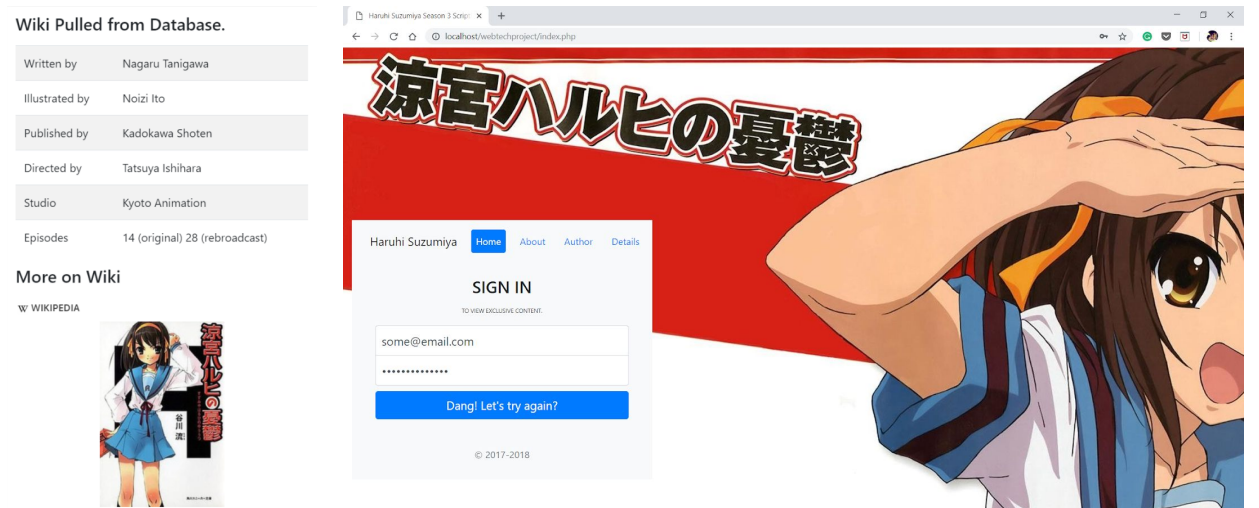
Wiki Pulled from Database.

| Written by | Nagaru Tanigawa |
|---|---|
| Illustrated by | Noizi Ito |
| Published by | Kadokawa Shoten |
| Directed by | Tatsuya Ishihara |
| Studio | Kyoto Animation |
| Episodes | 14 (original) 28 (rebroadcast) |

More on Wiki

W WIKIPEDIA

涼宮ハルヒの憂鬱

谷川流

Haruhi Suzumiya Season 3 Script

localhost/webtechproject/index.php

涼宮ハルヒの憂鬱

Haruhi Suzumiya Home About Author Details

SIGN IN

TO VIEW EXCLUSIVE CONTENT.

some@email.com

••••••••••••••

Dang! Let's try again?

© 2017-2018